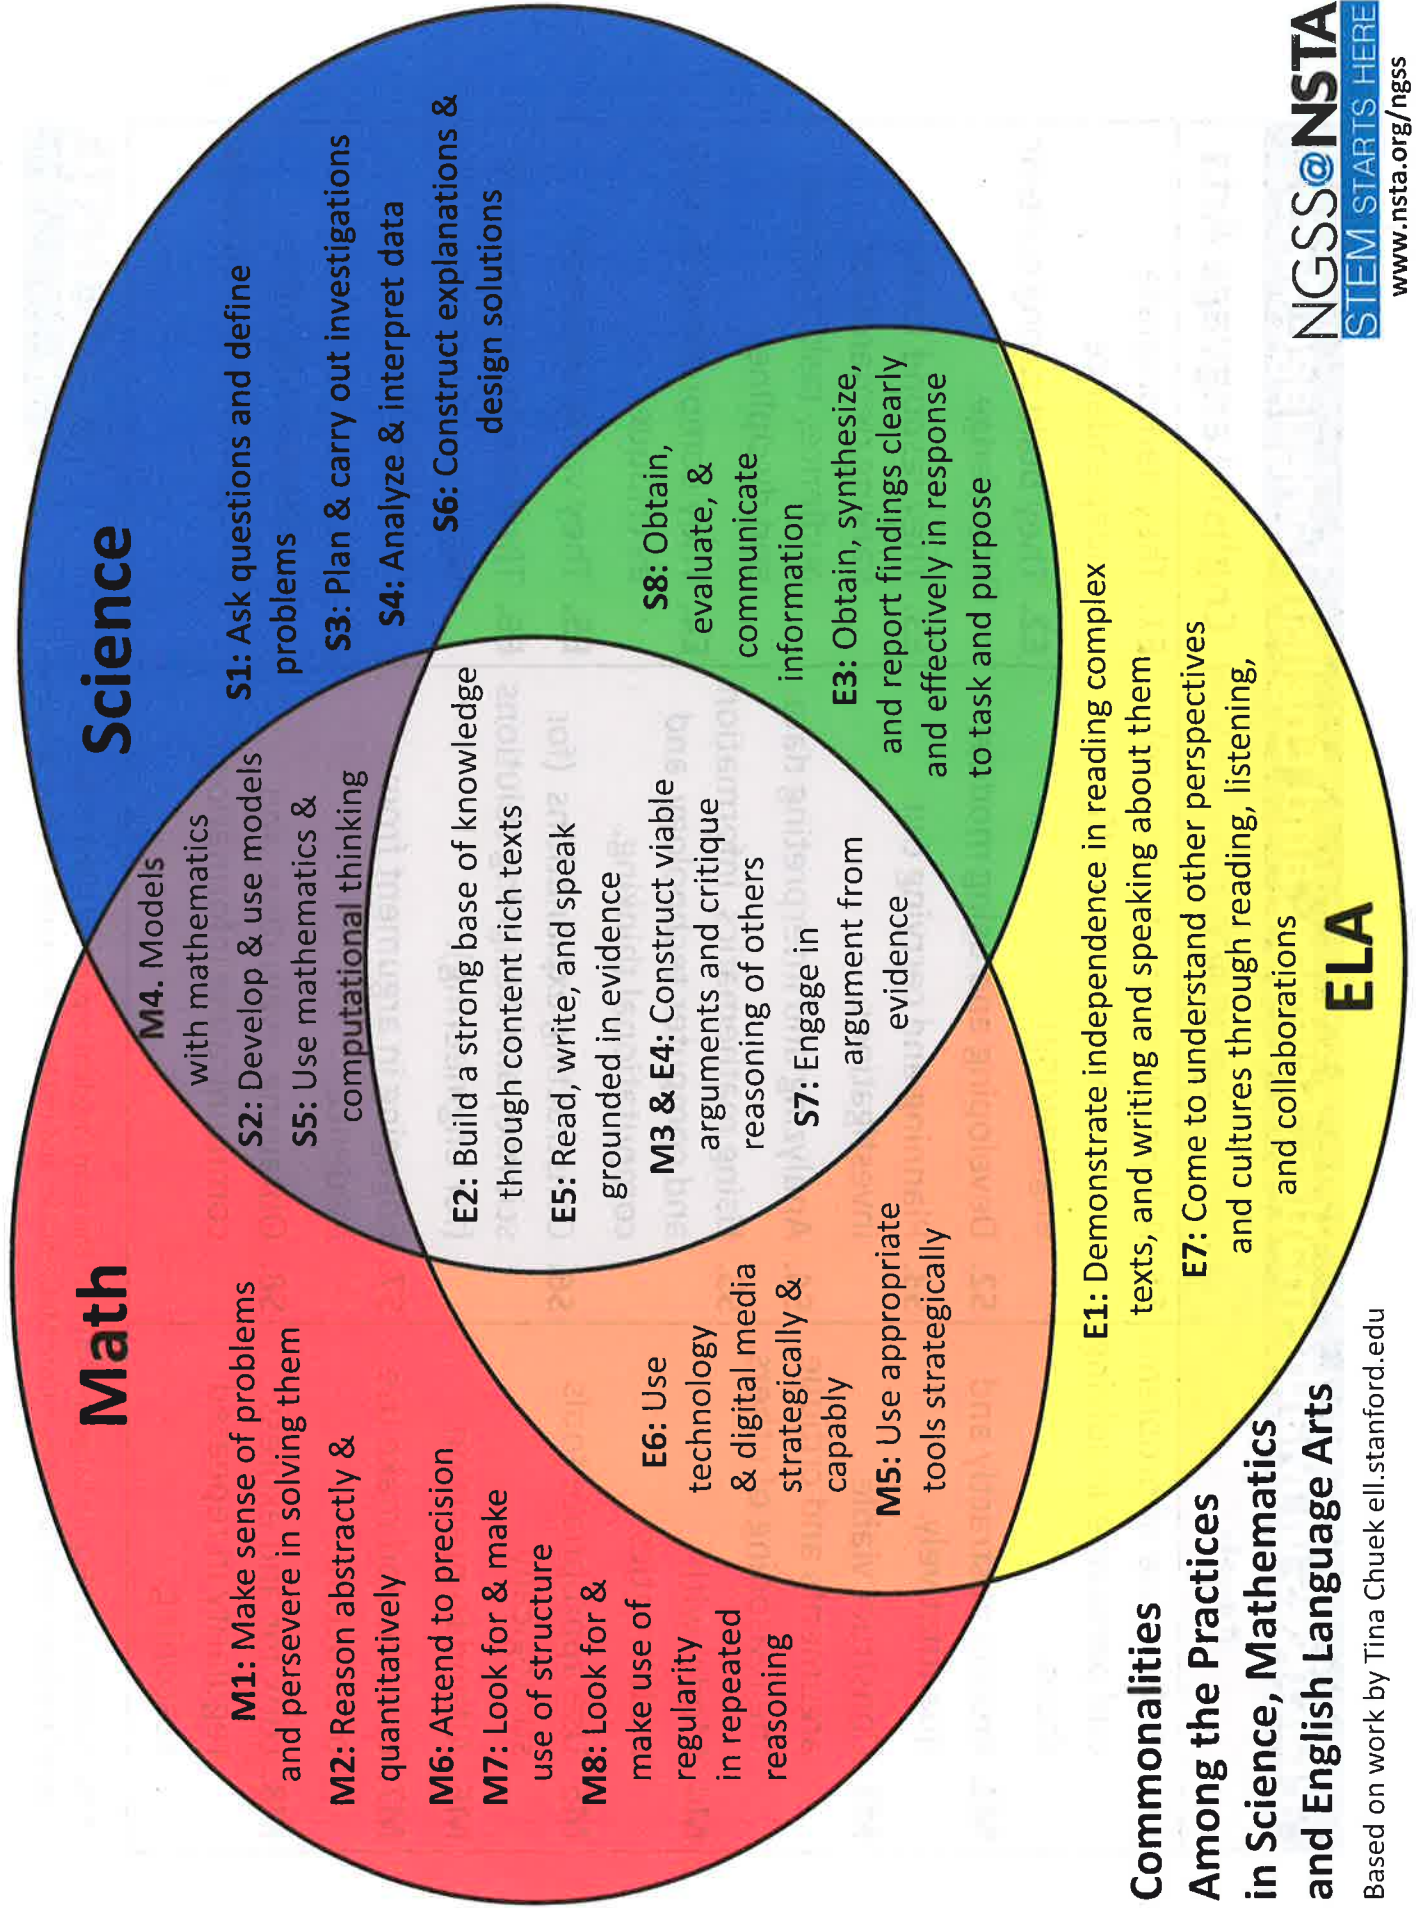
Science

S1: Ask questions and define problems
S3: Plan & carry out investigations
S4: Analyze & interpret data
S6: Construct explanations & design solutions

Math

M1: Make sense of problems and persevere in solving them
M2: Reason abstractly & quantitatively
M6: Attend to precision
M7: Look for & make use of structure
M8: Look for & make use of regularity in repeated reasoning

M4. Models with mathematics
S2: Develop & use models
S5: Use mathematics & computational thinking

E2: Build a strong base of knowledge through content rich texts
E5: Read, write, and speak grounded in evidence
M3 & E4: Construct viable arguments and critique reasoning of others
S7: Engage in argument from evidence

S8: Obtain, evaluate, & communicate information
E3: Obtain, synthesize, and report findings clearly and effectively in response to task and purpose

E6: Use technology & digital media strategically & capably
M5: Use appropriate tools strategically

E1: Demonstrate independence in reading complex texts, and writing and speaking about them
E7: Come to understand other perspectives and cultures through reading, listening, and collaborations

ELA

Commonalities Among the Practices in Science, Mathematics and English Language Arts

Based on work by Tina Chuek ell.stanford.edu

NGSS@NSTA
STEM STARTS HERE
www.nsta.org/ngss